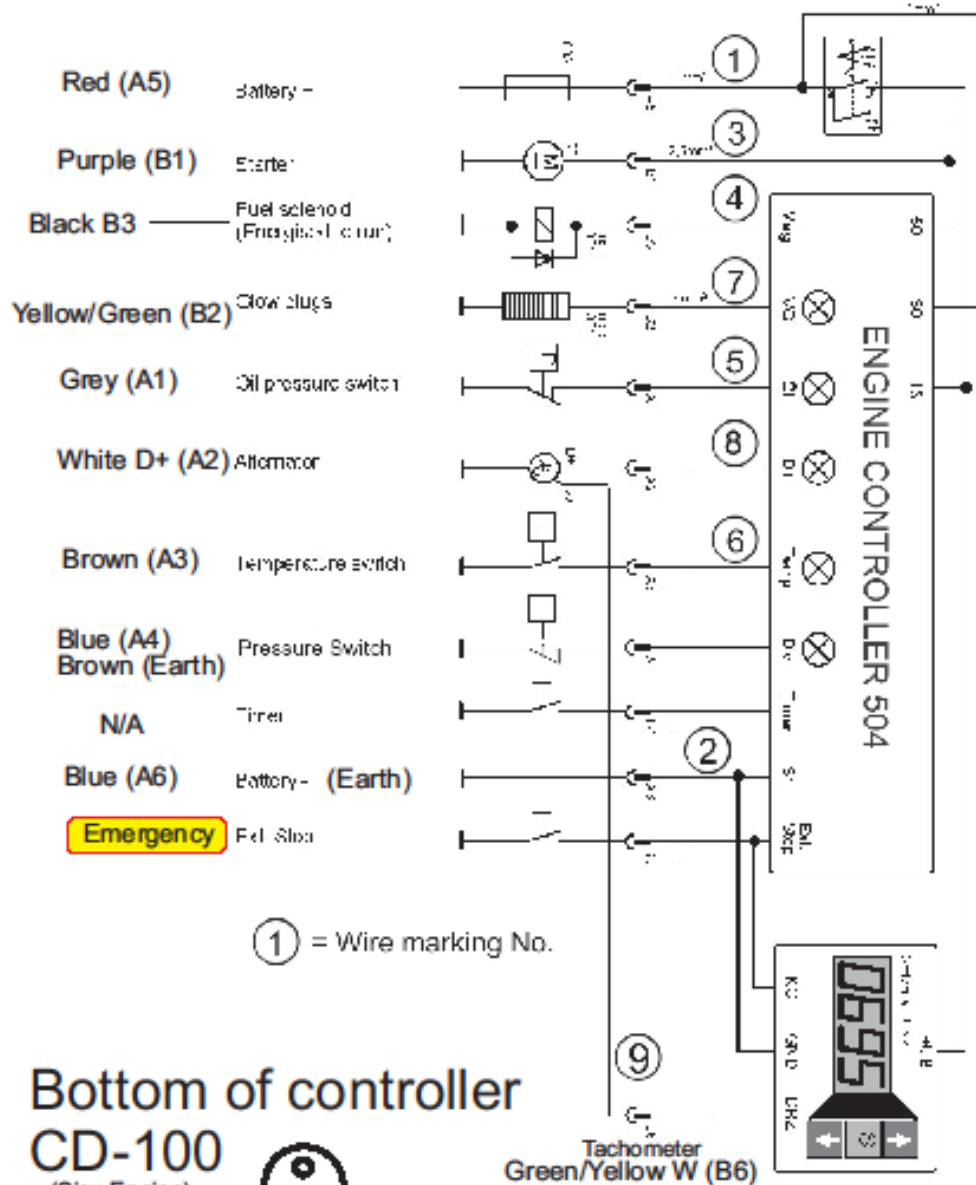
Red (A5) Battery +
Purple (B1) Starter
Black B3 Fuel solenoid (Energised to run)
Yellow/Green (B2) Glow plugs
Grey (A1) Oil pressure switch
White D+ (A2) Alternator
Brown (A3) Temperature switch
Blue (A4) Brown (Earth) Pressure Switch
N/A Timer
Blue (A6) Battery - (Earth)
Emergency Ext. Stop

1
3
4
7
5
8
6
2
9

ENGINE CONTROLLER 504

0695

(1) = Wire marking No.

Bottom of controller
CD-100

Tachometer
Green/Yellow W (B6)